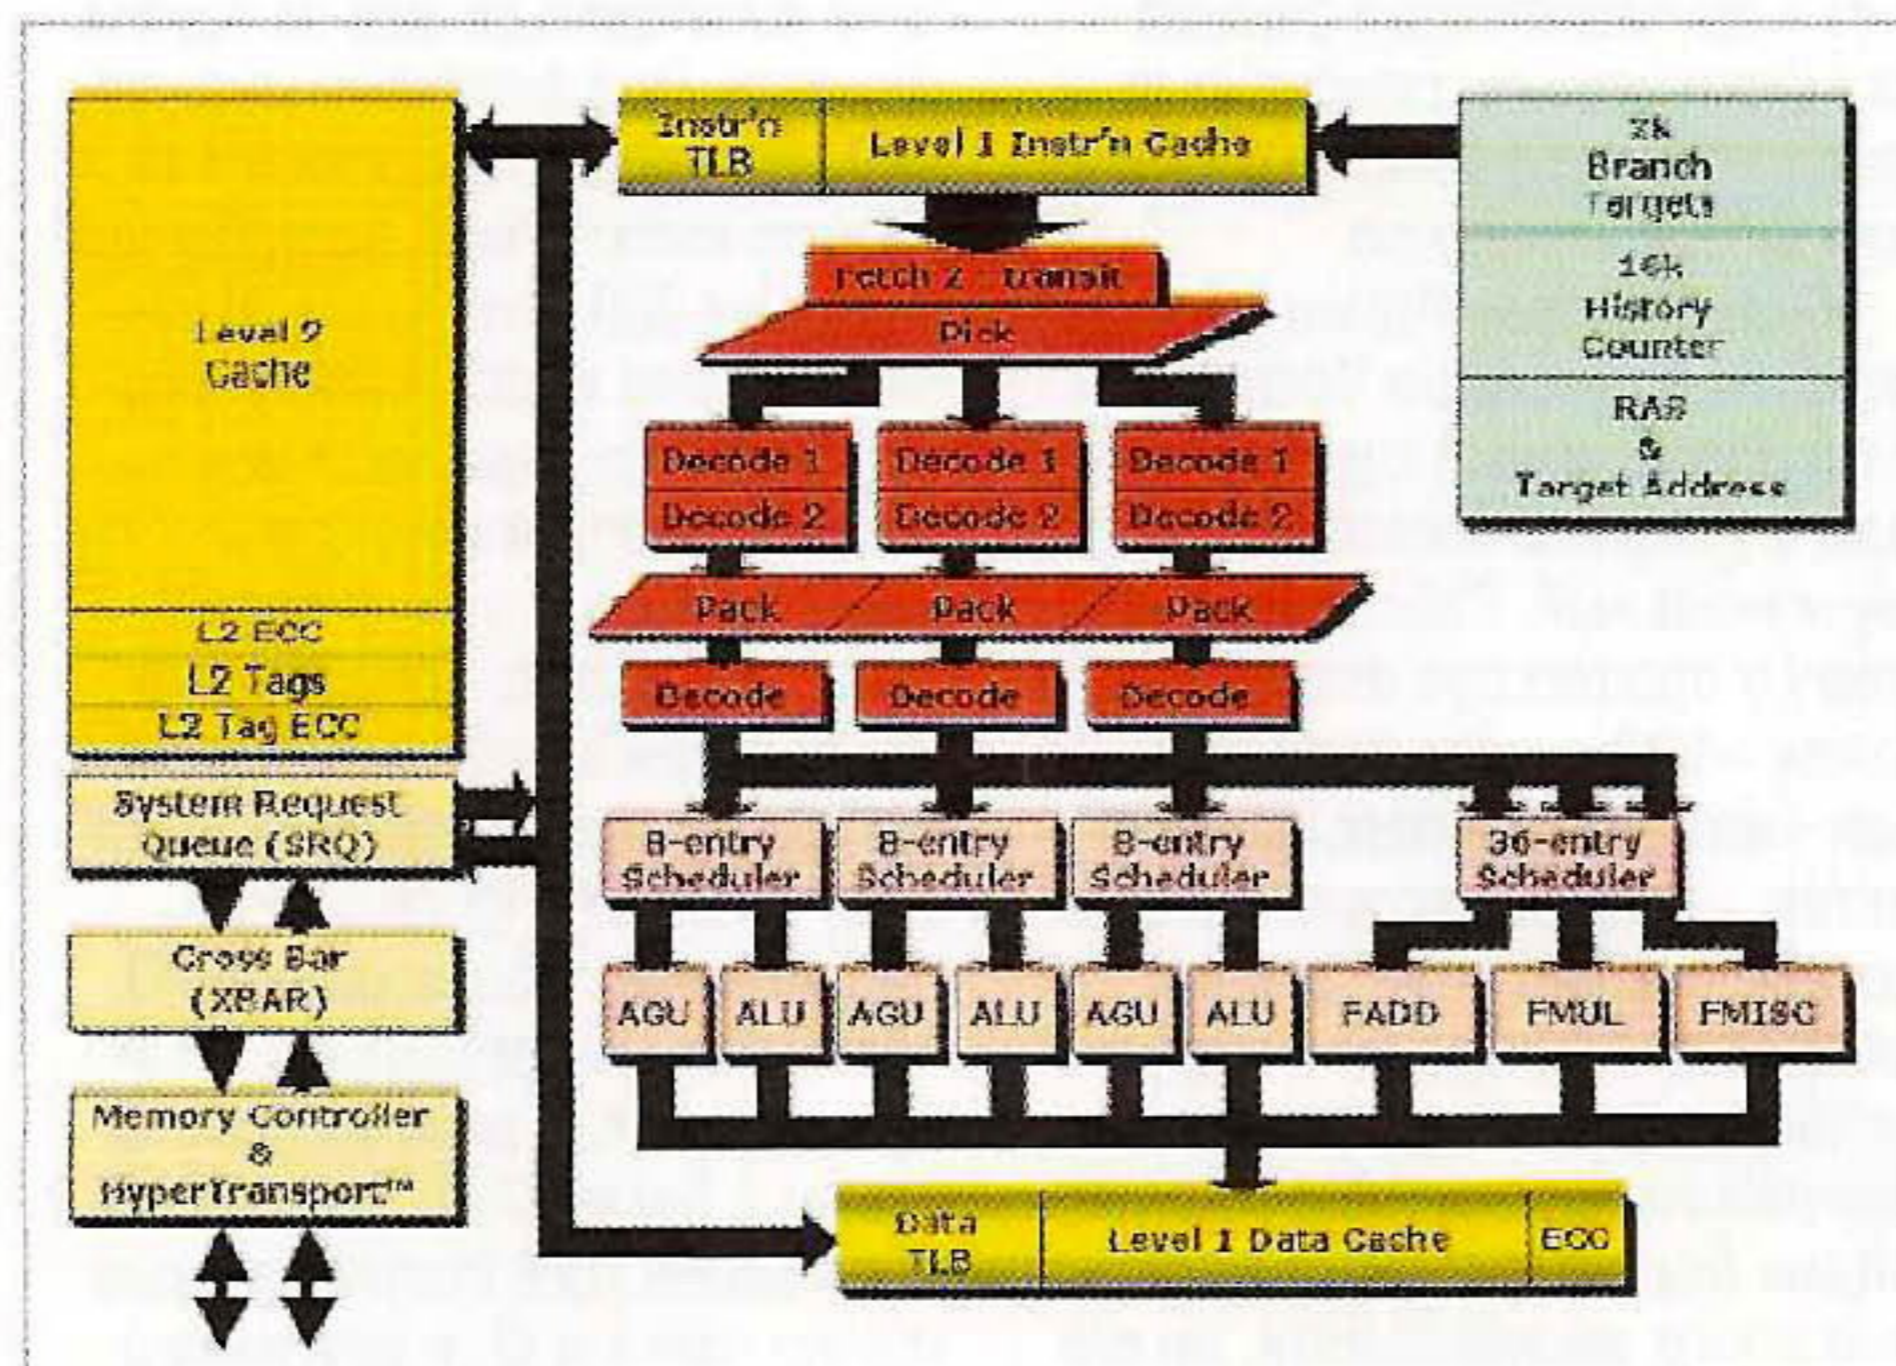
Instr'n TLB

Level 1 Instr'n Cache

2k Branch Targets

16k History Counter

RAS & Target Address

Level 2 Cache

L2 ECC

L2 Tags

L2 Tag ECC

Fetch 2 - Transit

Pick

Decode 1

Decode 2

Decode 1

Decode 2

Decode 1

Decode 2

Pack

Pack

Pack

Decode

Decode

Decode

System Request Queue (SRQ)

Cross Bar (XBAR)

Memory Controller & HyperTransport™

8-entry Scheduler

8-entry Scheduler

8-entry Scheduler

36-entry Scheduler

AGU

ALU

AGU

ALU

AGU

ALU

FADD

FMUL

FMISC

Data TLB

Level 1 Data Cache

ECC